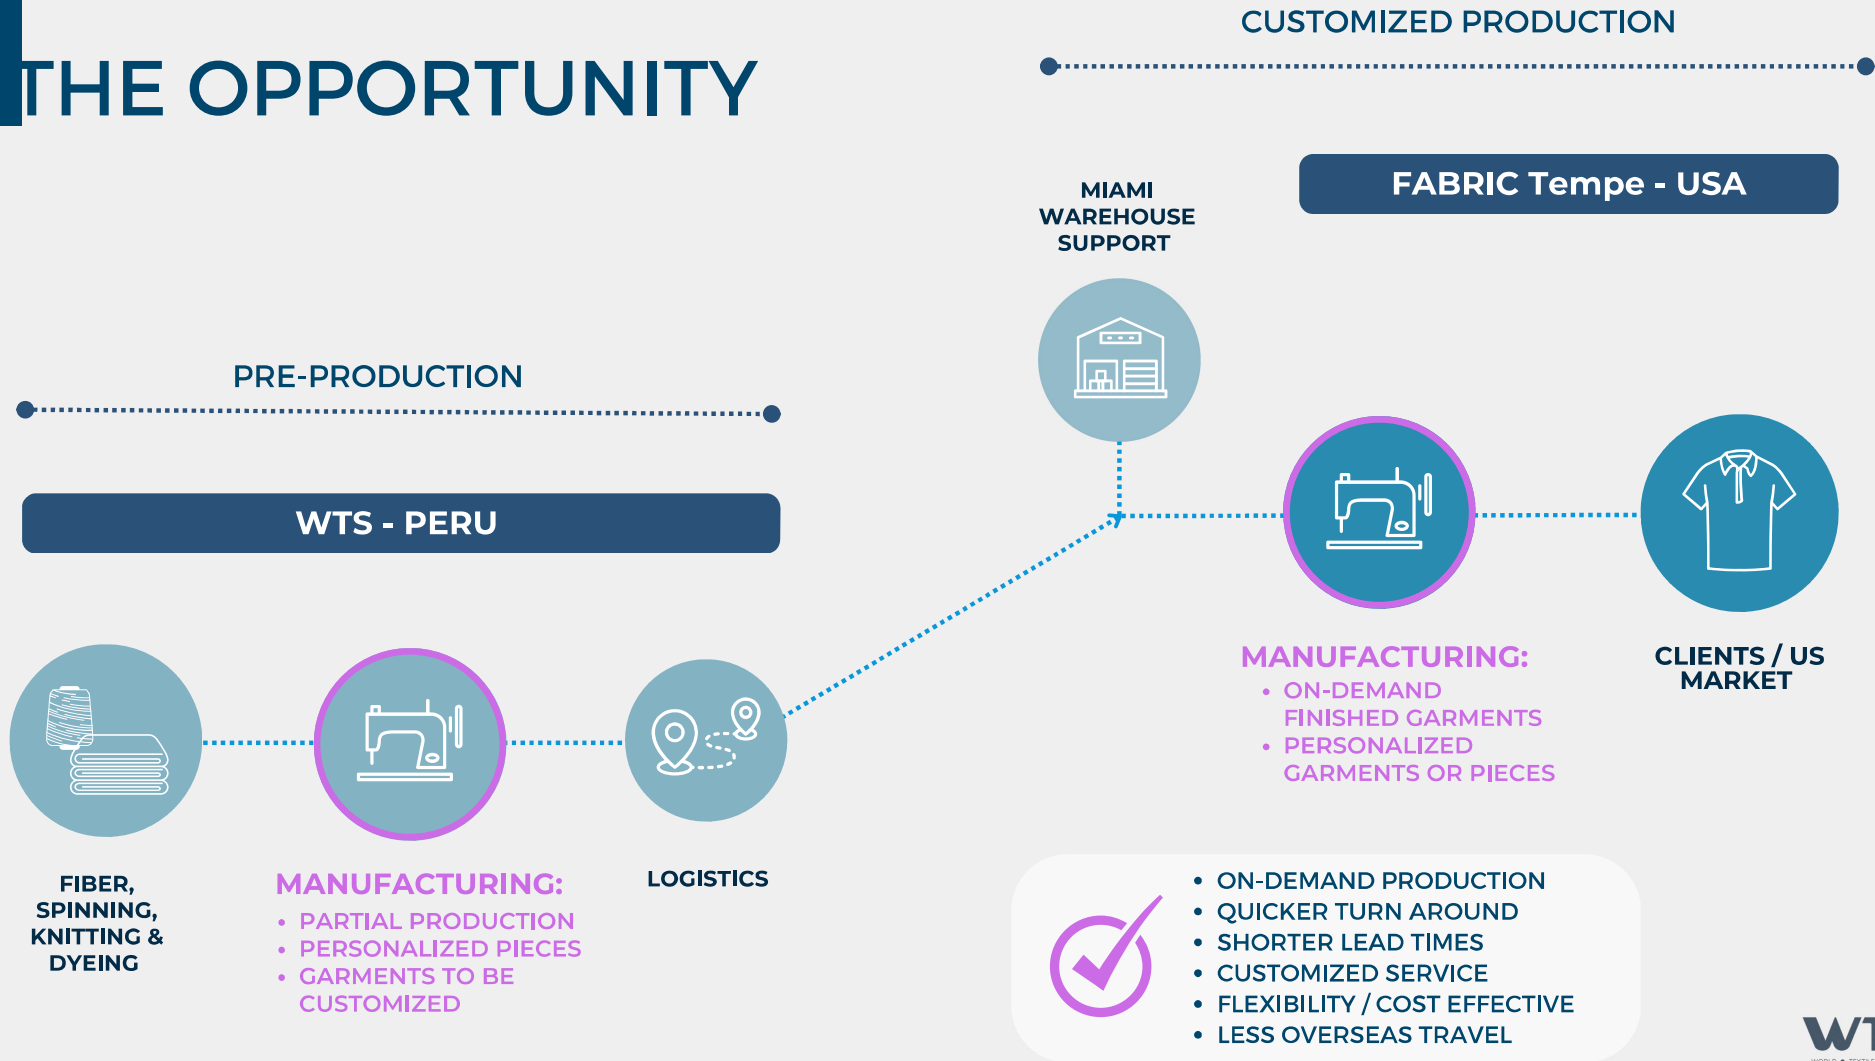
THE OPPORTUNITY

CUSTOMIZED PRODUCTION

MIAMI WAREHOUSE SUPPORT

FABRIC Tempe - USA

PRE-PRODUCTION

WTS - PERU

FIBER, SPINNING, KNITTING & DYEING

MANUFACTURING:
• PARTIAL PRODUCTION
• PERSONALIZED PIECES
• GARMENTS TO BE CUSTOMIZED

LOGISTICS

MANUFACTURING:
• ON-DEMAND FINISHED GARMENTS
• PERSONALIZED GARMENTS OR PIECES

CLIENTS / US MARKET

• ON-DEMAND PRODUCTION
• QUICKER TURN AROUND
• SHORTER LEAD TIMES
• CUSTOMIZED SERVICE
• FLEXIBILITY / COST EFFECTIVE
• LESS OVERSEAS TRAVEL

WT